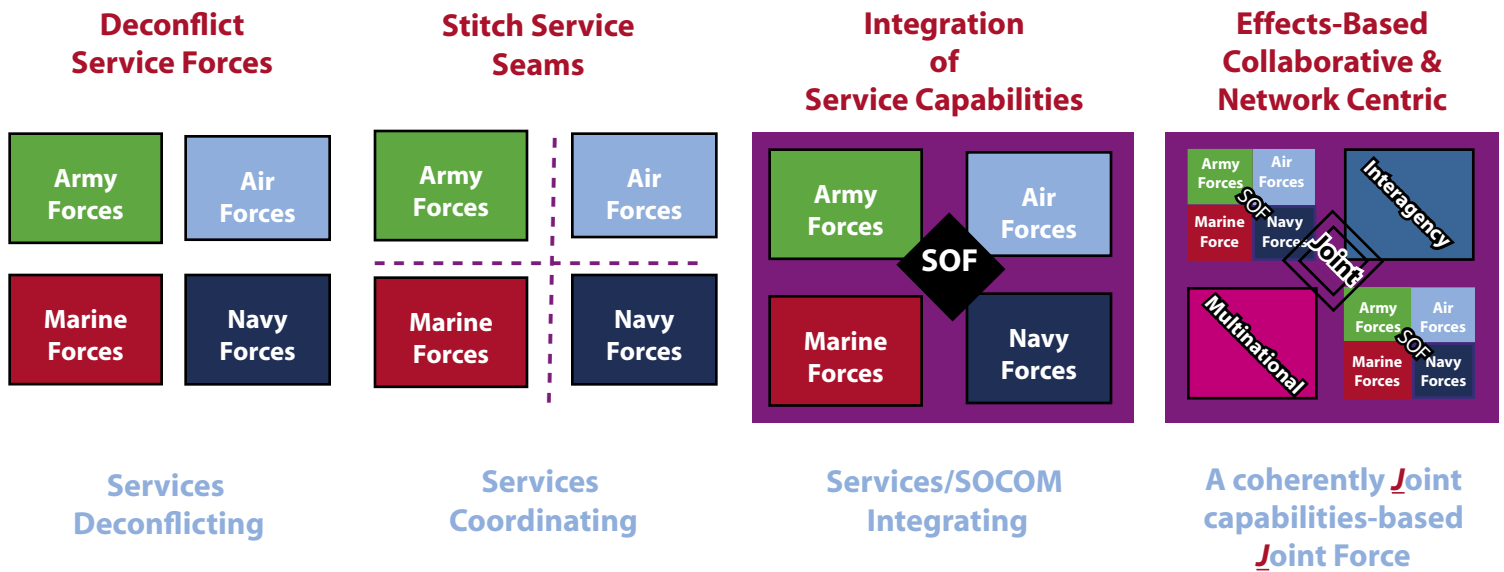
Deconflict Service Forces

Army Forces

Air Forces

Marine Forces

Navy Forces

Services Deconflicting

Stitch Service Seams

Army Forces

Air Forces

Marine Forces

Navy Forces

Services Coordinating

Integration of Service Capabilities

Army Forces

Air Forces

SOF

Marine Forces

Navy Forces

Services/SOCOM Integrating

Effects-Based Collaborative & Network Centric

Army Forces

Air Forces

SOF

Marine Force

Navy Forces

Interagency

Joint

Multinational

Army Forces

Air Forces

SOF

Marine Forces

Navy Forces

A coherently Joint capabilities-based Joint Force